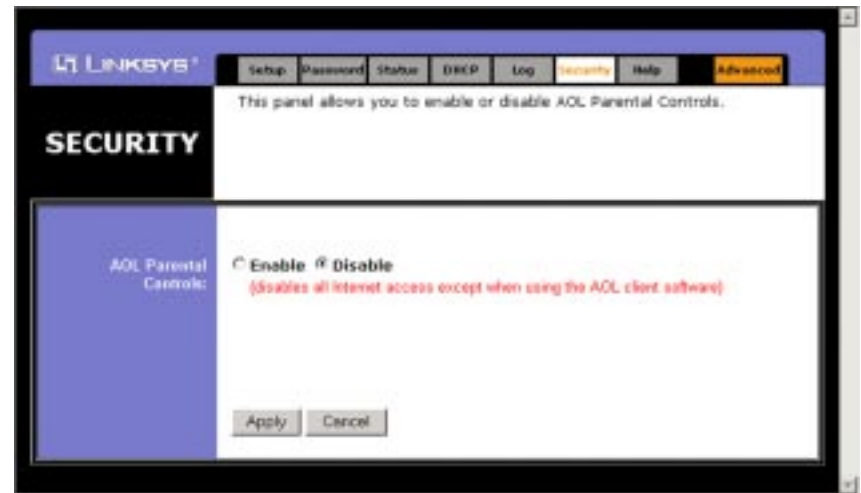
LINKSYS®

Setup Password Status DHCP Log Security Help Advanced

SECURITY

This panel allows you to enable or disable AOL Parental Controls.

AOL Parental Controls:

Enable Disable
(disables all Internet access except when using the AOL client software)

Apply Cancel